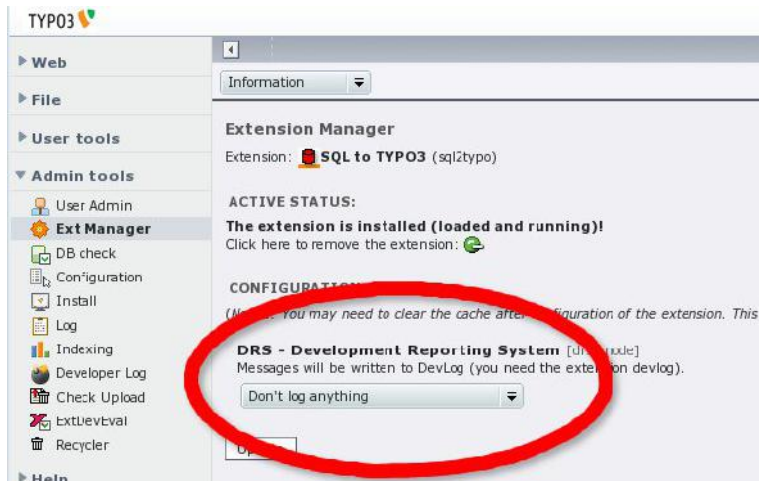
TYPO3

Web
File
User tools
Admin tools
User Admin
Ext Manager
DB check
Configuration
Install
Log
Indexing
Developer Log
Check Upload
ExtDevEval
Recycler
Help

Information

Extension Manager

Extension: SQL to TYPO3 (sql2typo)

ACTIVE STATUS:

The extension is installed (loaded and running)!
Click here to remove the extension:

CONFIGURATION

(N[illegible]: You may need to clear the cache after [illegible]figuration of the extension. This

DRS - Development Reporting System [dr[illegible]ode]
Messages will be written to DevLog (you need the exte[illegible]on devlog).

Don't log anything

Up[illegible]